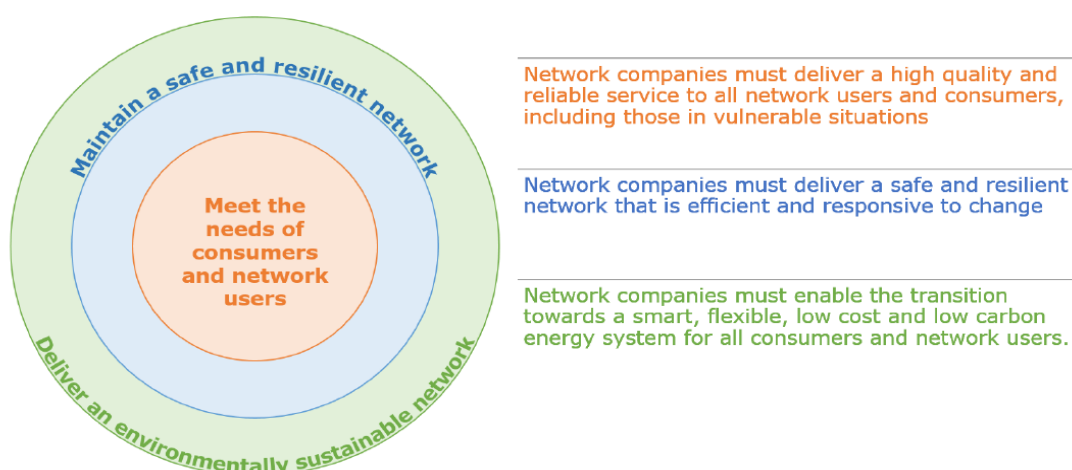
Maintain a safe and resilient network

Meet the needs of consumers and network users

Deliver an environmentally sustainable network

Network companies must deliver a high quality and reliable service to all network users and consumers, including those in vulnerable situations

Network companies must deliver a safe and resilient network that is efficient and responsive to change

Network companies must enable the transition towards a smart, flexible, low cost and low carbon energy system for all consumers and network users.